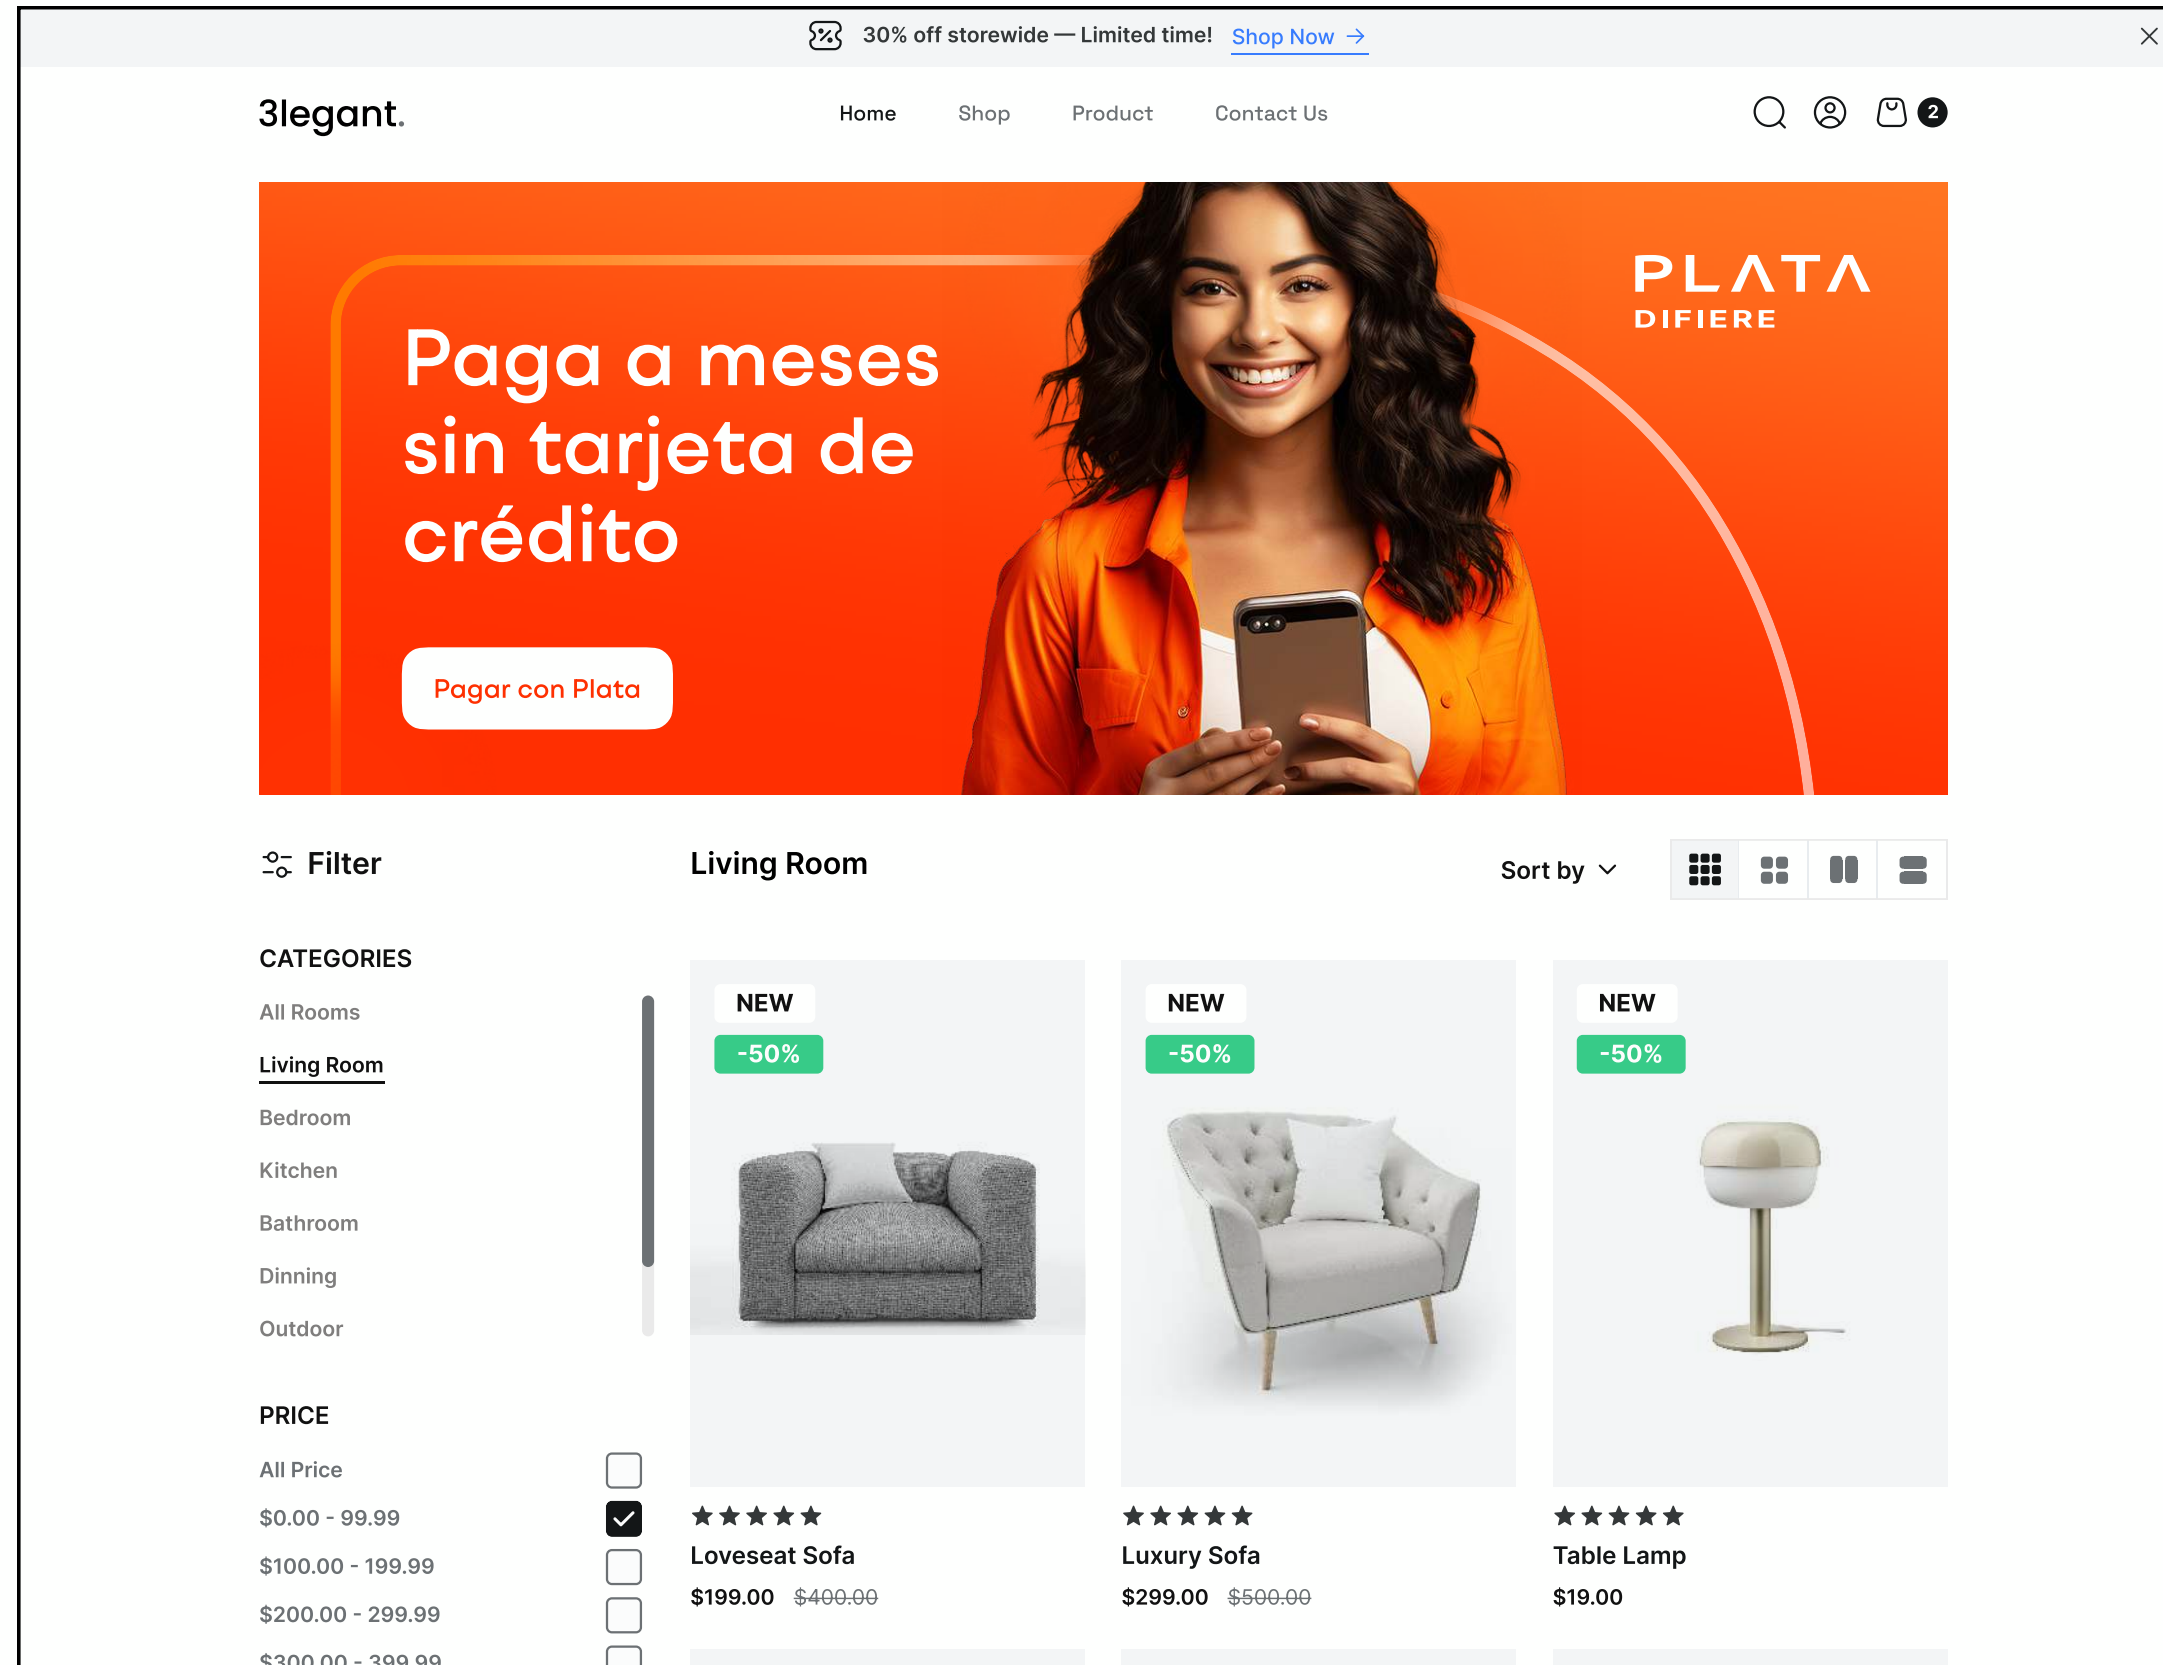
30% off storewide — Limited time! Shop Now →

3legant.

Home Shop Product Contact Us

2

Paga a meses sin tarjeta de crédito

Pagar con Plata

PLATA
DIFIERE

Filter

Living Room

Sort by

CATEGORIES

All Rooms

Living Room

Bedroom

Kitchen

Bathroom

Dinning

Outdoor

PRICE

All Price

$0.00 - 99.99

$100.00 - 199.99

$200.00 - 299.99

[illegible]

NEW
-50%

Loveseat Sofa
$199.00 $400.00

NEW
-50%

Luxury Sofa
$299.00 $500.00

NEW
-50%

Table Lamp
$19.00